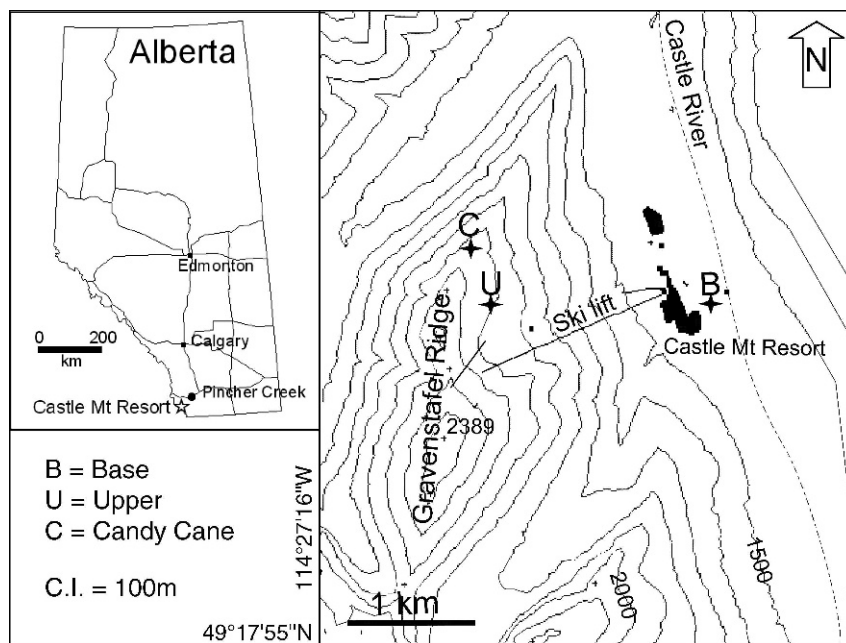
Alberta

Edmonton

Calgary

0 200
km

Pincher Creek

Castle Mt Resort

B = Base
U = Upper
C = Candy Cane

C.I. = 100m

114°27'16"W

49°17'55"N

N

Castle River

C

U

B

Ski lift

Castle Mt Resort

Gravenstafel Ridge

2389

1500

2000

1 km